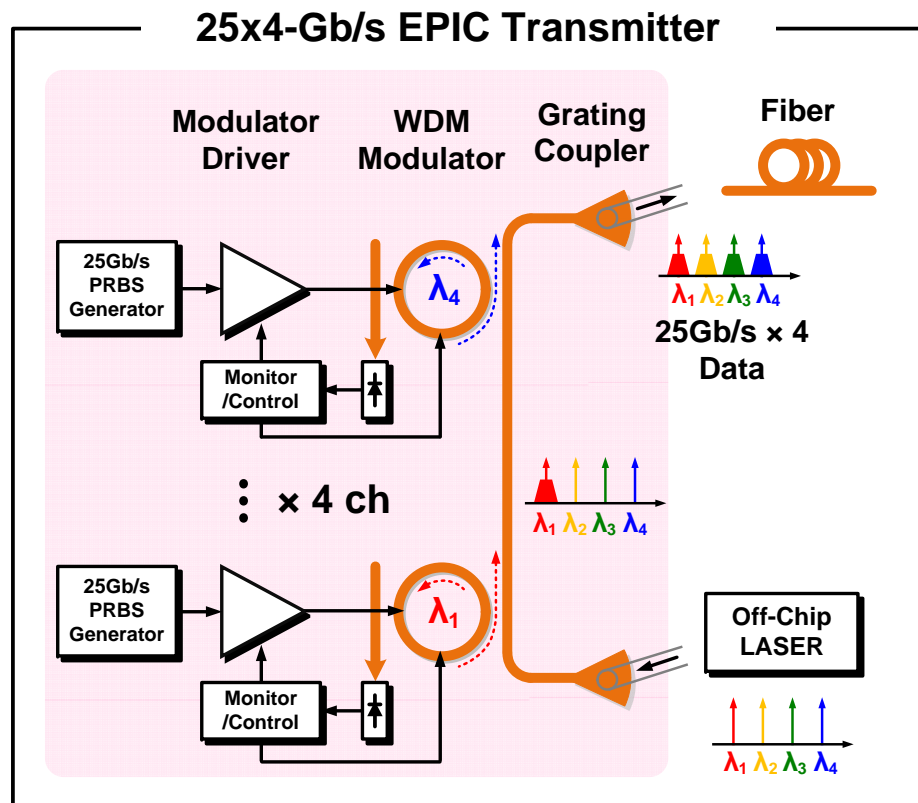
25x4-Gb/s EPIC Transmitter

Modulator Driver

WDM Modulator

Grating Coupler

Fiber

25Gb/s PRBS Generator

$\lambda_4$

Monitor /Control

$\lambda_1$ $\lambda_2$ $\lambda_3$ $\lambda_4$

25Gb/s × 4 Data

× 4 ch

$\lambda_1$ $\lambda_2$ $\lambda_3$ $\lambda_4$

25Gb/s PRBS Generator

$\lambda_1$

Monitor /Control

Off-Chip LASER

$\lambda_1$ $\lambda_2$ $\lambda_3$ $\lambda_4$